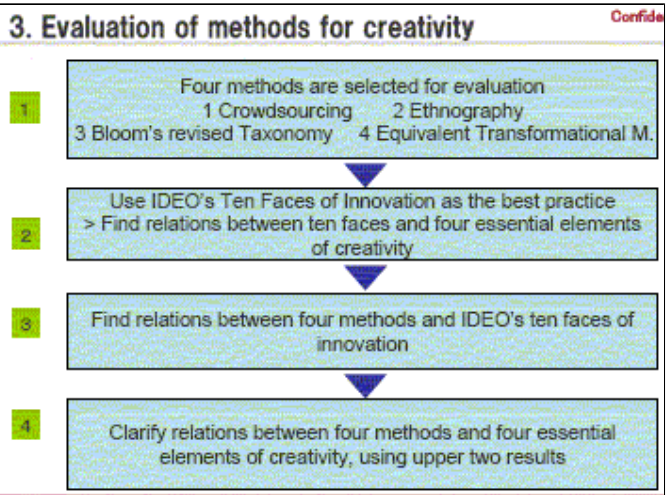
3. Evaluation of methods for creativity

Confide

1

Four methods are selected for evaluation
1 Crowdsourcing 2 Ethnography
3 Bloom's revised Taxonomy 4 Equivalent Transformational M.

2

Use IDEO's Ten Faces of Innovation as the best practice
> Find relations between ten faces and four essential elements of creativity

3

Find relations between four methods and IDEO's ten faces of innovation

4

Clarify relations between four methods and four essential elements of creativity, using upper two results